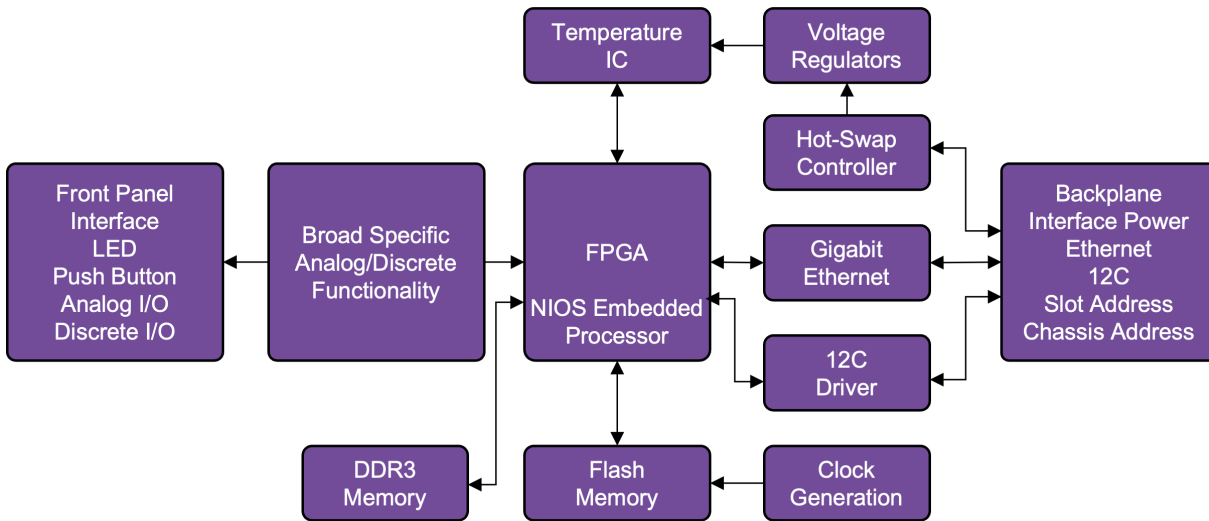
Temperature IC

Voltage Regulators

Hot-Swap Controller

Front Panel
Interface
LED
Push Button
Analog I/O
Discrete I/O

Broad Specific Analog/Discrete Functionality

FPGA

NIOS Embedded Processor

Gigabit Ethernet

Backplane
Interface Power
Ethernet
12C
Slot Address
Chassis Address

12C Driver

DDR3 Memory

Flash Memory

Clock Generation